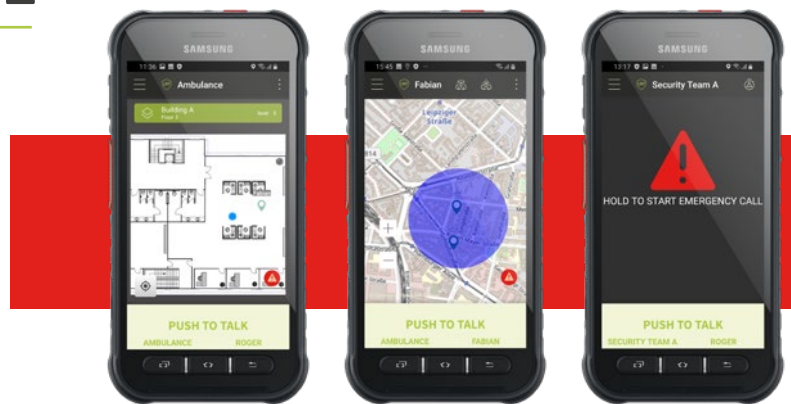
SAMSUNG

11:36

Ambulance

Building A
Floor 2

PUSH TO TALK

AMBULANCE ROGER

SAMSUNG

15:45

Fabian

Leipziger Straße

814

PUSH TO TALK

AMBULANCE FABIAN

SAMSUNG

13:17

Security Team A

HOLD TO START EMERGENCY CALL

PUSH TO TALK

SECURITY TEAM A ROGER